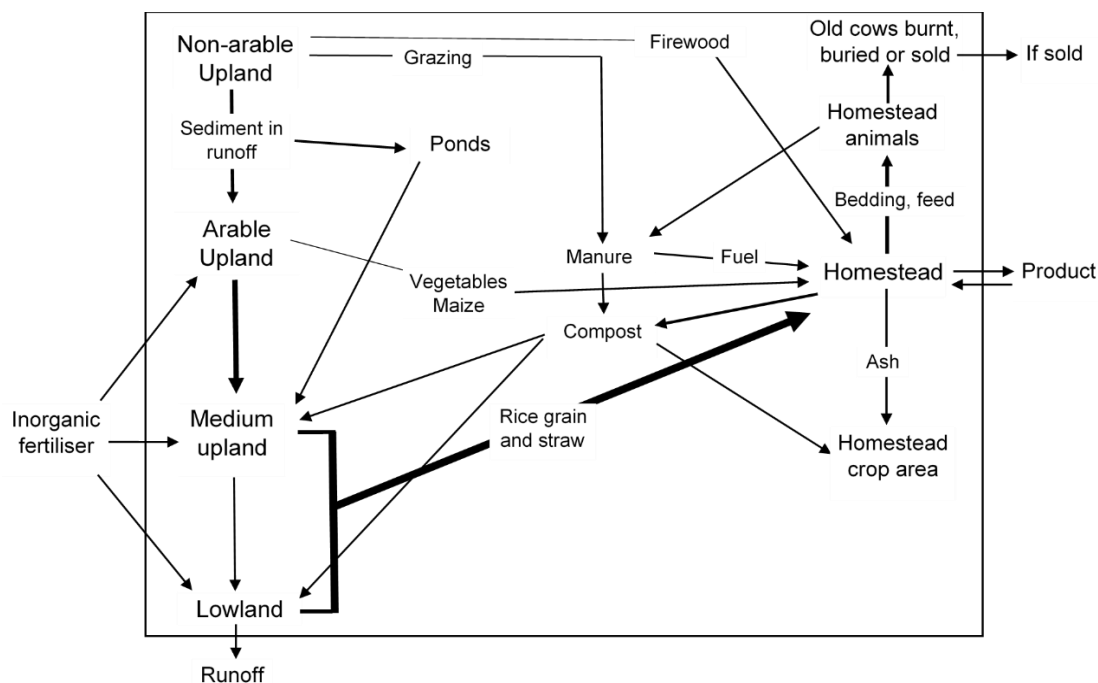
Non-arable Upland

Grazing

Firewood

Old cows burnt, buried or sold

If sold

Sediment in runoff

Ponds

Homestead animals

Bedding, feed

Arable Upland

Manure

Fuel

Homestead

Product

Vegetables Maize

Compost

Ash

Inorganic fertiliser

Medium upland

Rice grain and straw

Homestead crop area

Lowland

Runoff